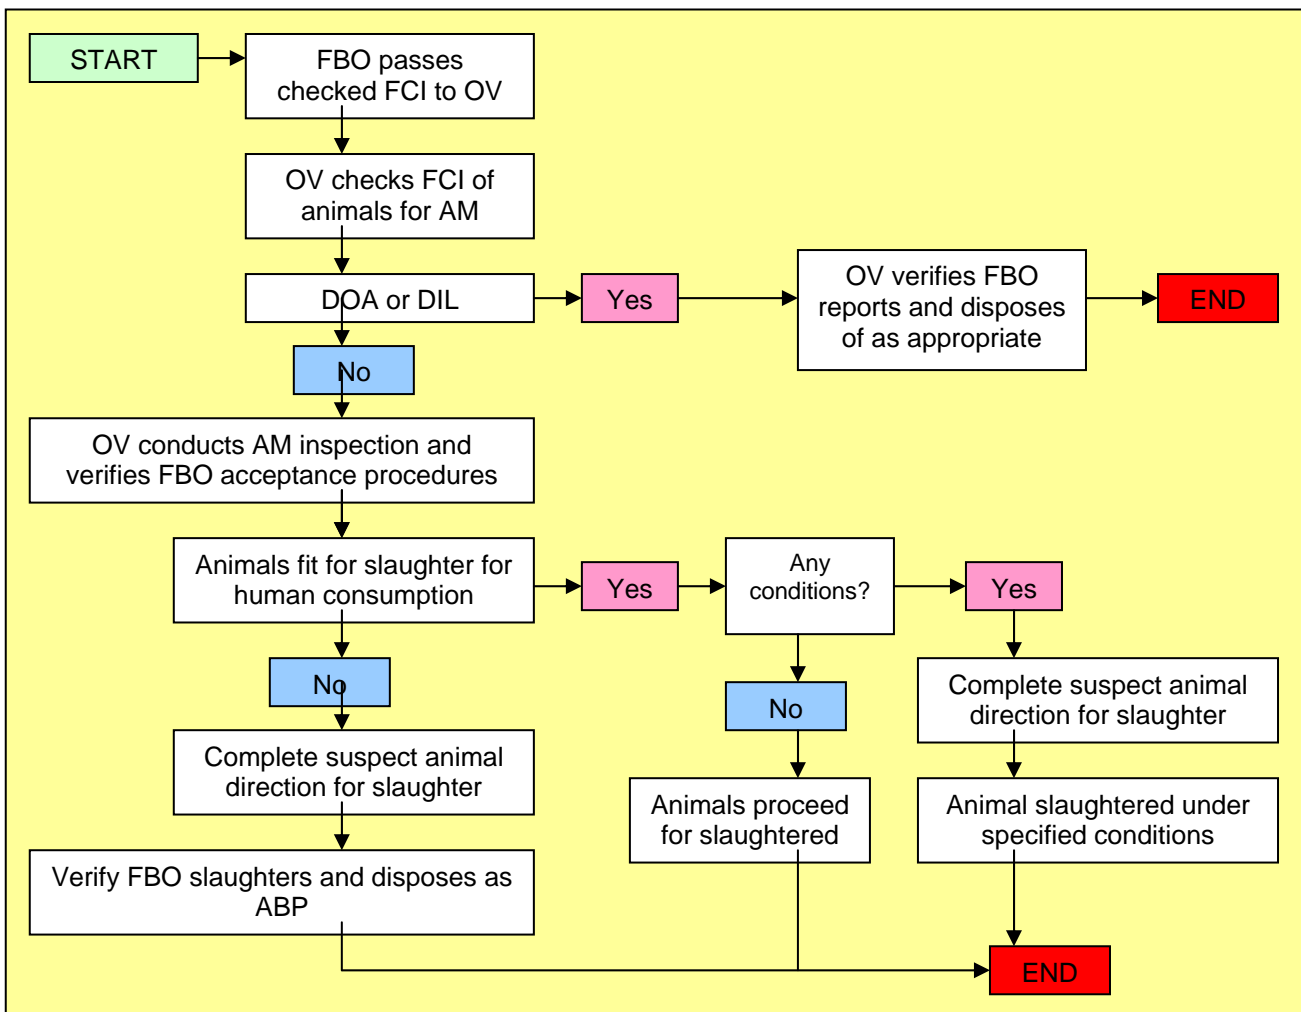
START

FBO passes checked FCI to OV

OV checks FCI of animals for AM

DOA or DIL

Yes

OV verifies FBO reports and disposes of as appropriate

END

No

OV conducts AM inspection and verifies FBO acceptance procedures

Animals fit for slaughter for human consumption

Yes

Any conditions?

Yes

No

No

Complete suspect animal direction for slaughter

Complete suspect animal direction for slaughter

Animals proceed for slaughtered

Animal slaughtered under specified conditions

Verify FBO slaughters and disposes as ABP

END